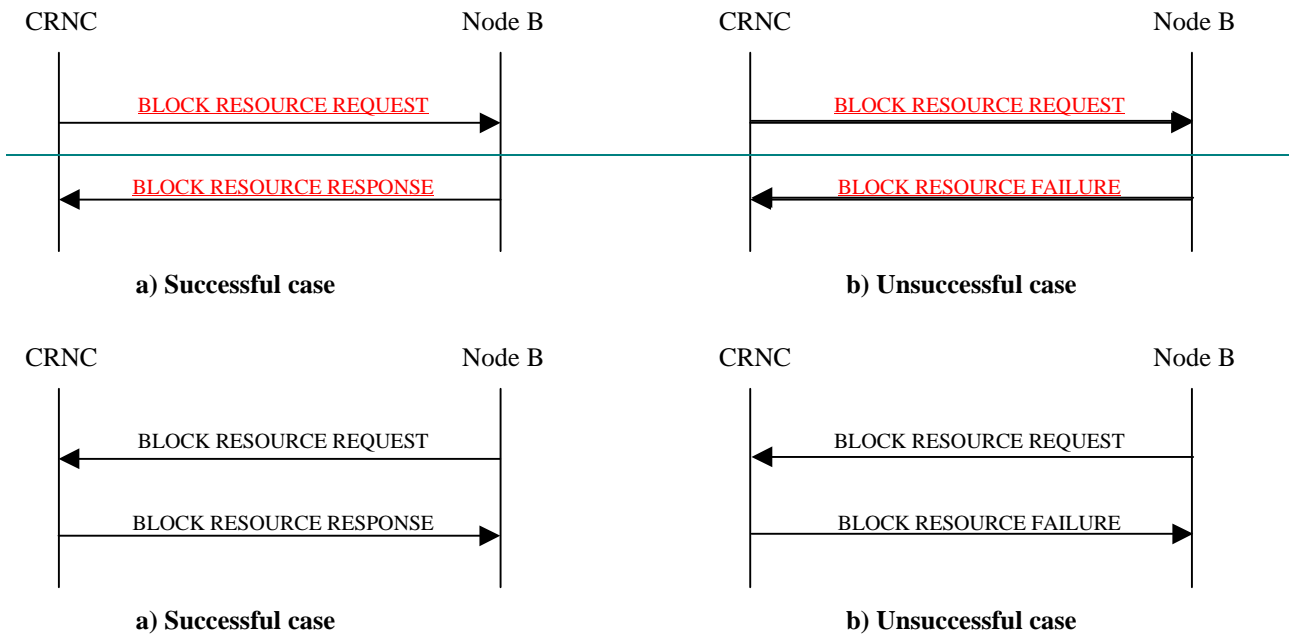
CRNC

Node B

BLOCK RESOURCE REQUEST

BLOCK RESOURCE RESPONSE

a) Successful case

CRNC

Node B

BLOCK RESOURCE REQUEST

BLOCK RESOURCE FAILURE

b) Unsuccessful case

CRNC

Node B

BLOCK RESOURCE REQUEST

BLOCK RESOURCE RESPONSE

a) Successful case

CRNC

Node B

BLOCK RESOURCE REQUEST

BLOCK RESOURCE FAILURE

b) Unsuccessful case